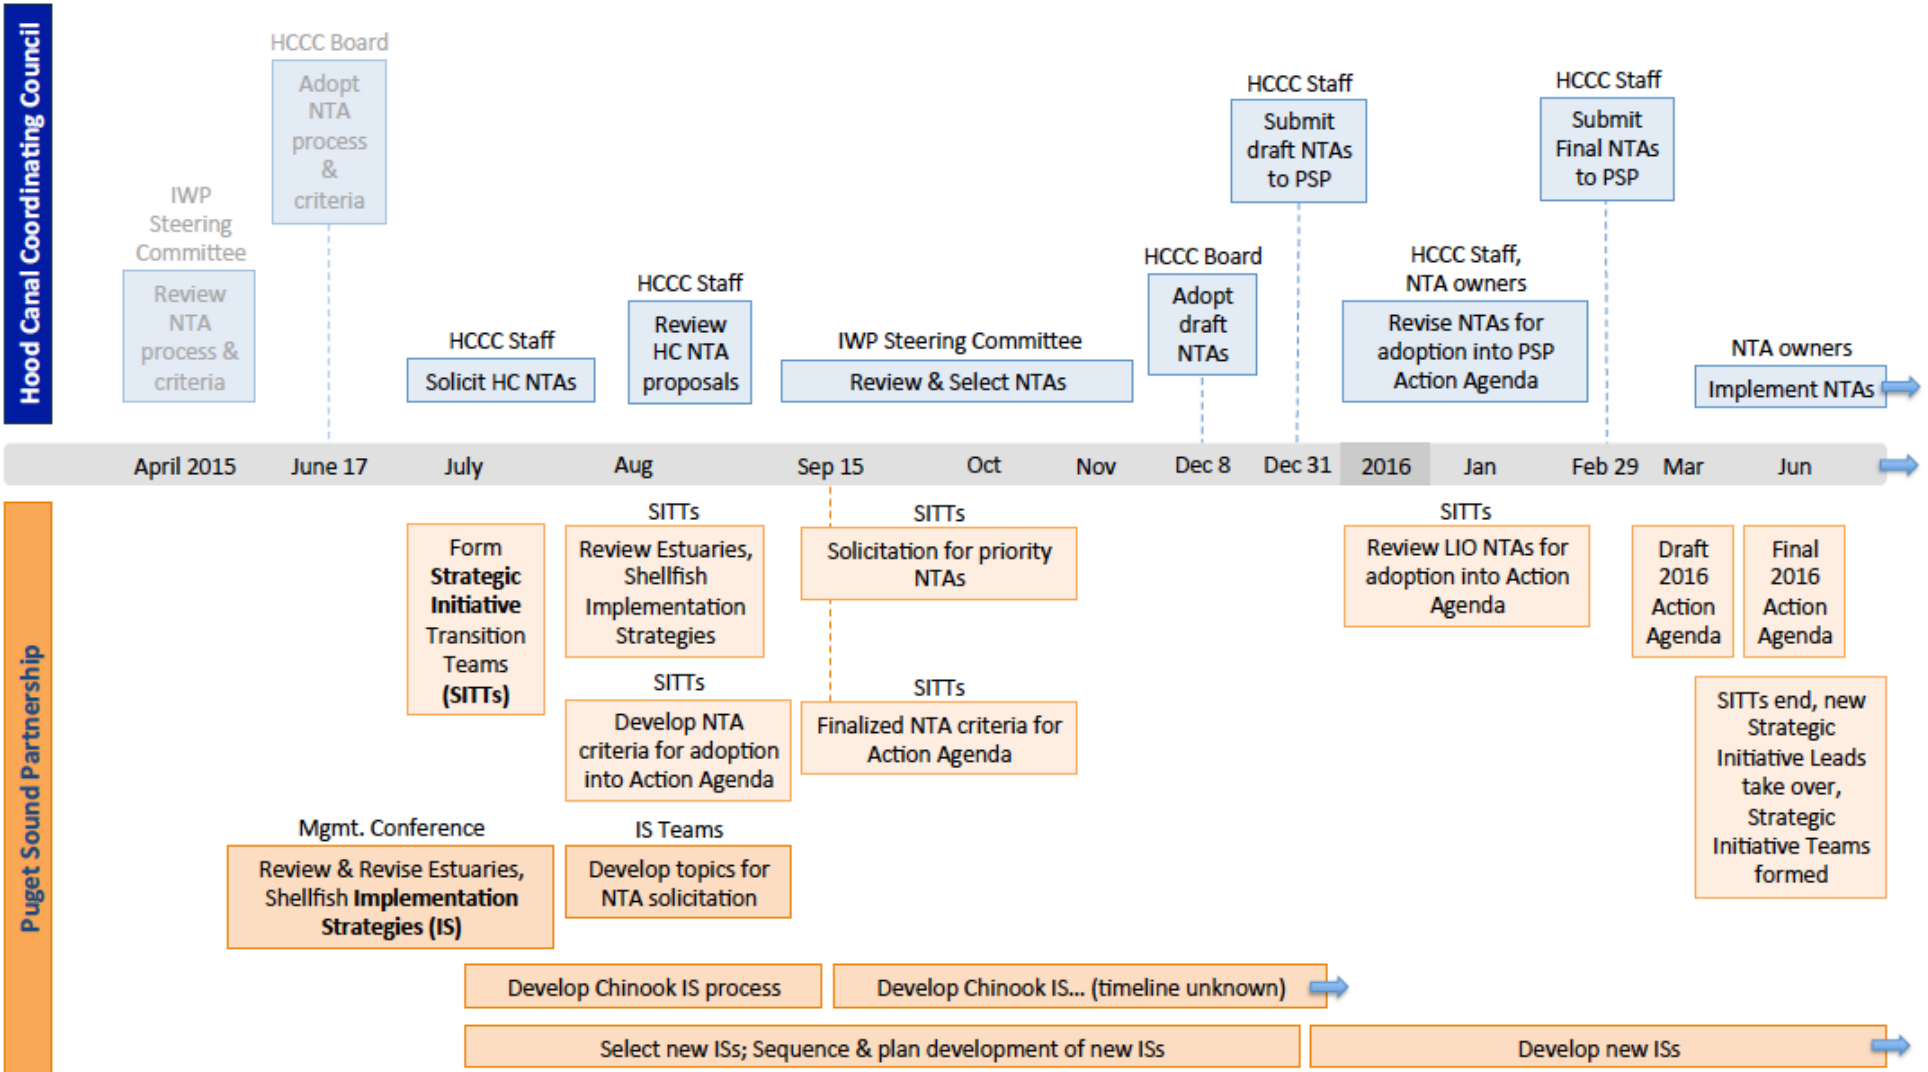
Hood Canal Coordinating Council

HCCC Board
Adopt NTA process & criteria

IWP Steering Committee
Review NTA process & criteria

HCCC Staff
Solicit HC NTAs

HCCC Staff
Review HC NTA proposals

IWP Steering Committee
Review & Select NTAs

HCCC Board
Adopt draft NTAs

HCCC Staff
Submit draft NTAs to PSP

HCCC Staff, NTA owners
Revise NTAs for adoption into PSP Action Agenda

HCCC Staff
Submit Final NTAs to PSP

NTA owners
Implement NTAs

April 2015 | June 17 | July | Aug | Sep 15 | Oct | Nov | Dec 8 | Dec 31 | 2016 | Jan | Feb 29 | Mar | Jun

Puget Sound Partnership

Form **Strategic Initiative** Transition Teams **(SITTs)**

SITTs
Review Estuaries, Shellfish Implementation Strategies

SITTs
Develop NTA criteria for adoption into Action Agenda

SITTs
Solicitation for priority NTAs

SITTs
Finalized NTA criteria for Action Agenda

SITTs
Review LIO NTAs for adoption into Action Agenda

Draft 2016 Action Agenda

Final 2016 Action Agenda

SITTs end, new Strategic Initiative Leads take over, Strategic Initiative Teams formed

Mgmt. Conference
Review & Revise Estuaries, Shellfish **Implementation Strategies (IS)**

IS Teams
Develop topics for NTA solicitation

Develop Chinook IS process

Develop Chinook IS... (timeline unknown)

Select new ISs; Sequence & plan development of new ISs

Develop new ISs